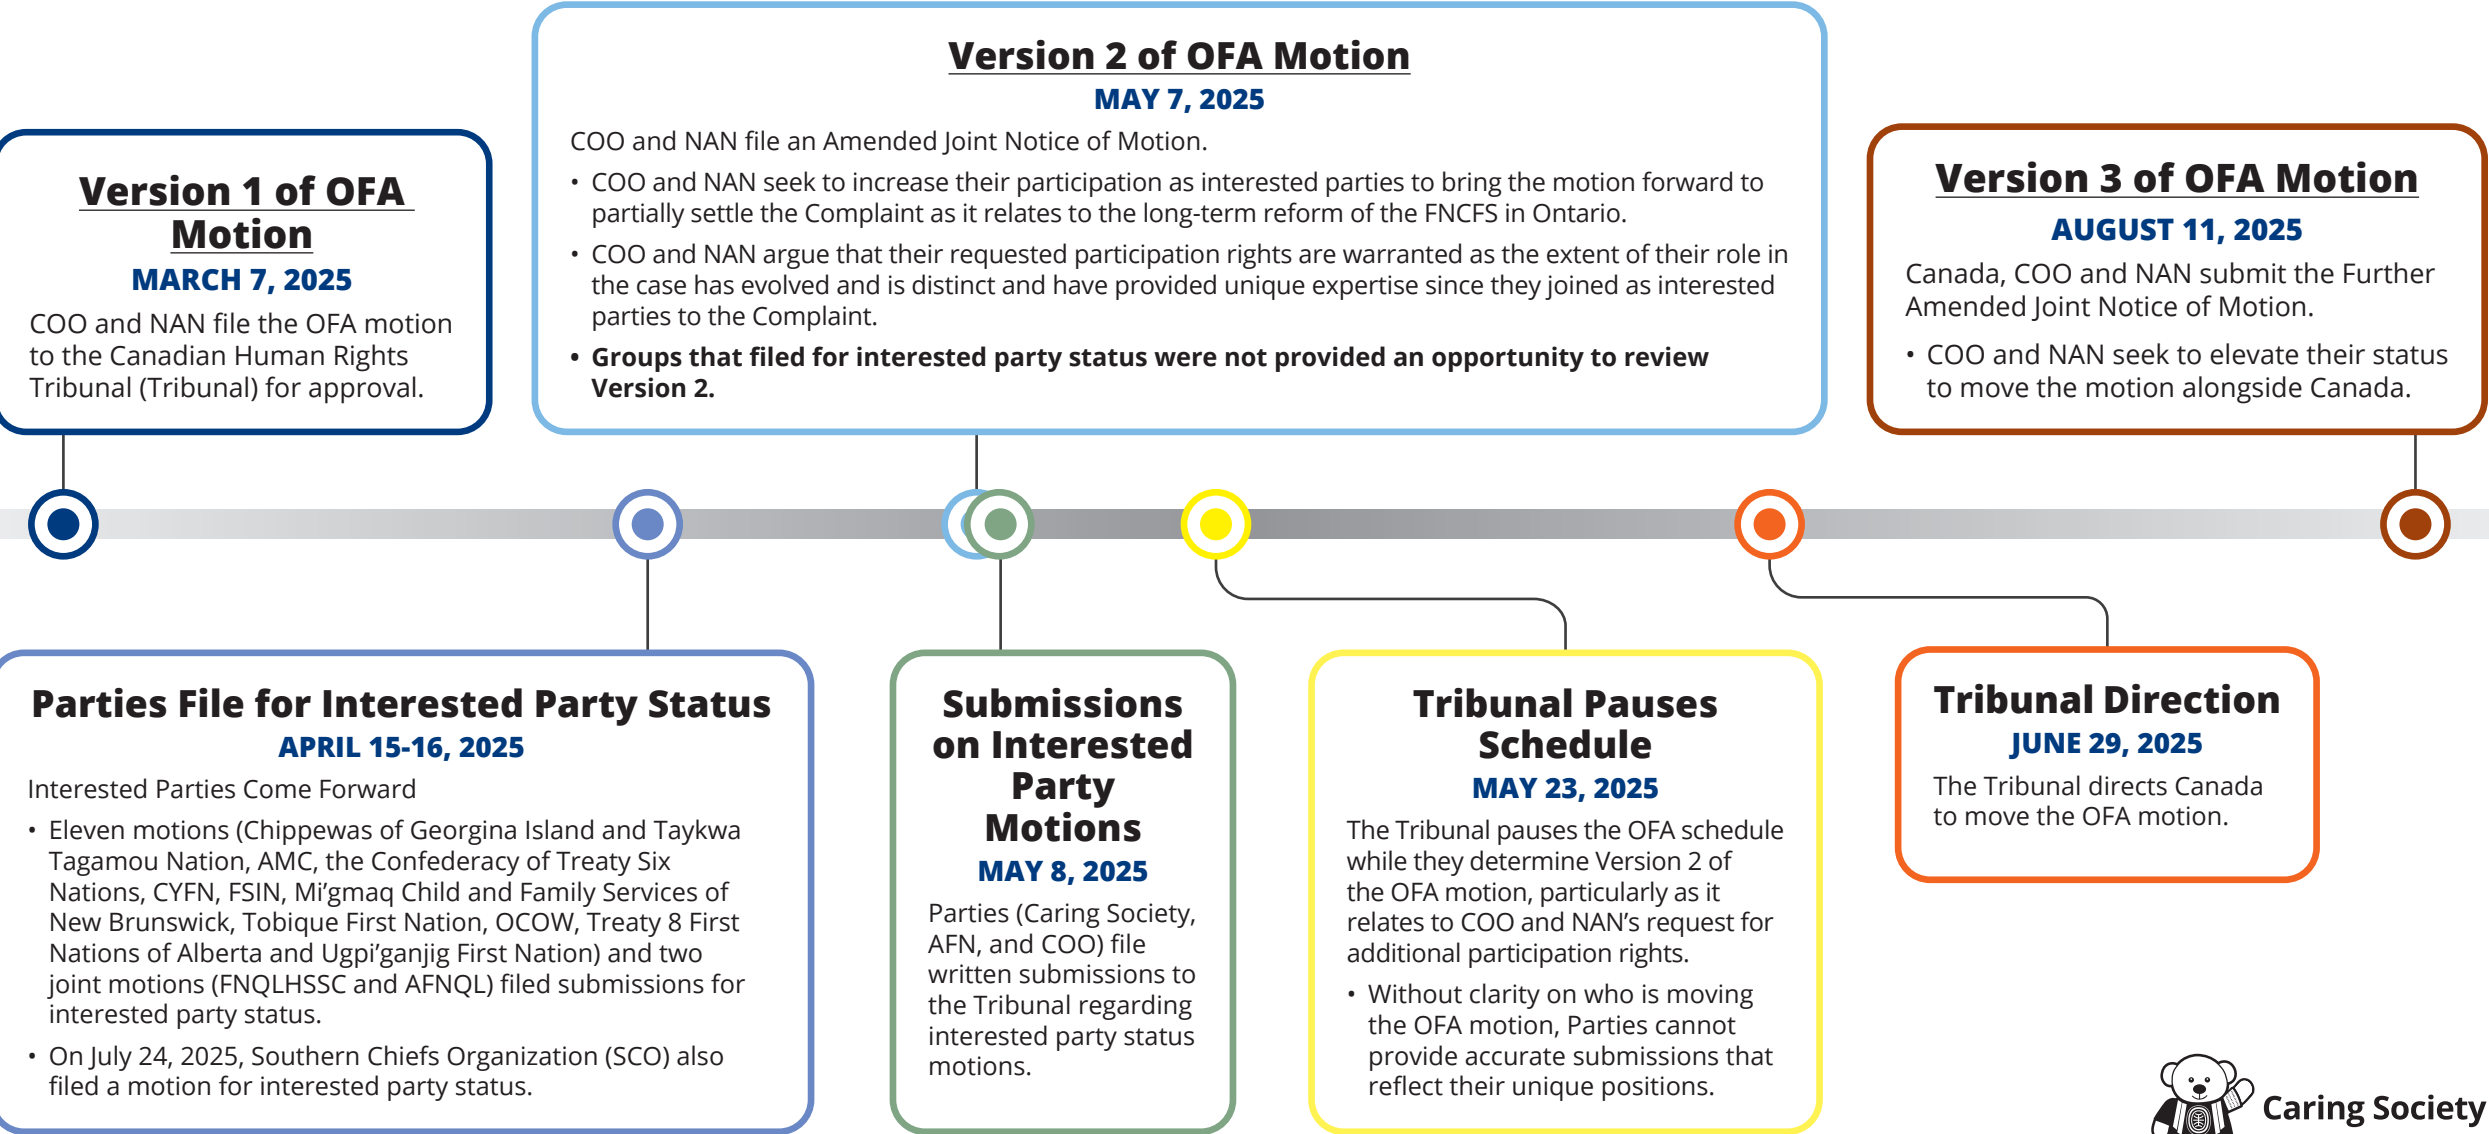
Version 1 of OFA Motion
MARCH 7, 2025
COO and NAN file the OFA motion to the Canadian Human Rights Tribunal (Tribunal) for approval.

Version 2 of OFA Motion
MAY 7, 2025
COO and NAN file an Amended Joint Notice of Motion.
• COO and NAN seek to increase their participation as interested parties to bring the motion forward to partially settle the Complaint as it relates to the long-term reform of the FNCFS in Ontario.
• COO and NAN argue that their requested participation rights are warranted as the extent of their role in the case has evolved and is distinct and have provided unique expertise since they joined as interested parties to the Complaint.
• Groups that filed for interested party status were not provided an opportunity to review Version 2.

Version 3 of OFA Motion
AUGUST 11, 2025
Canada, COO and NAN submit the Further Amended Joint Notice of Motion.
• COO and NAN seek to elevate their status to move the motion alongside Canada.

Parties File for Interested Party Status
APRIL 15-16, 2025
Interested Parties Come Forward
• Eleven motions (Chippewas of Georgina Island and Taykwa Tagamou Nation, AMC, the Confederacy of Treaty Six Nations, CYFN, FSIN, Mi'gmaq Child and Family Services of New Brunswick, Tobique First Nation, OCOW, Treaty 8 First Nations of Alberta and Ugpi'ganjig First Nation) and two joint motions (FNQLHSSC and AFNQL) filed submissions for interested party status.
• On July 24, 2025, Southern Chiefs Organization (SCO) also filed a motion for interested party status.

Submissions on Interested Party Motions
MAY 8, 2025
Parties (Caring Society, AFN, and COO) file written submissions to the Tribunal regarding interested party status motions.

Tribunal Pauses Schedule
MAY 23, 2025
The Tribunal pauses the OFA schedule while they determine Version 2 of the OFA motion, particularly as it relates to COO and NAN's request for additional participation rights.
• Without clarity on who is moving the OFA motion, Parties cannot provide accurate submissions that reflect their unique positions.

Tribunal Direction
JUNE 29, 2025
The Tribunal directs Canada to move the OFA motion.

Caring Society